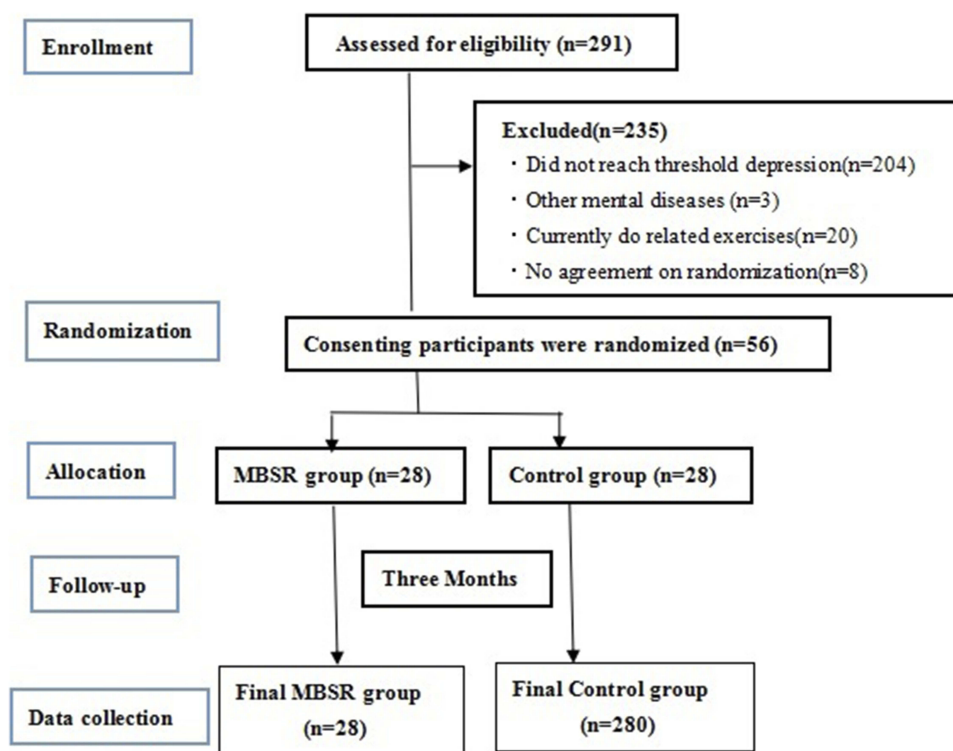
Enrollment

Assessed for eligibility (n=291)

Excluded(n=235)
・Did not reach threshold depression(n=204)
・Other mental diseases (n=3)
・Currently do related exercises(n=20)
・No agreement on randomization(n=8)

Randomization

Consenting participants were randomized (n=56)

Allocation

MBSR group (n=28)

Control group (n=28)

Follow-up

Three Months

Data collection

Final MBSR group (n=28)

Final Control group (n=280)